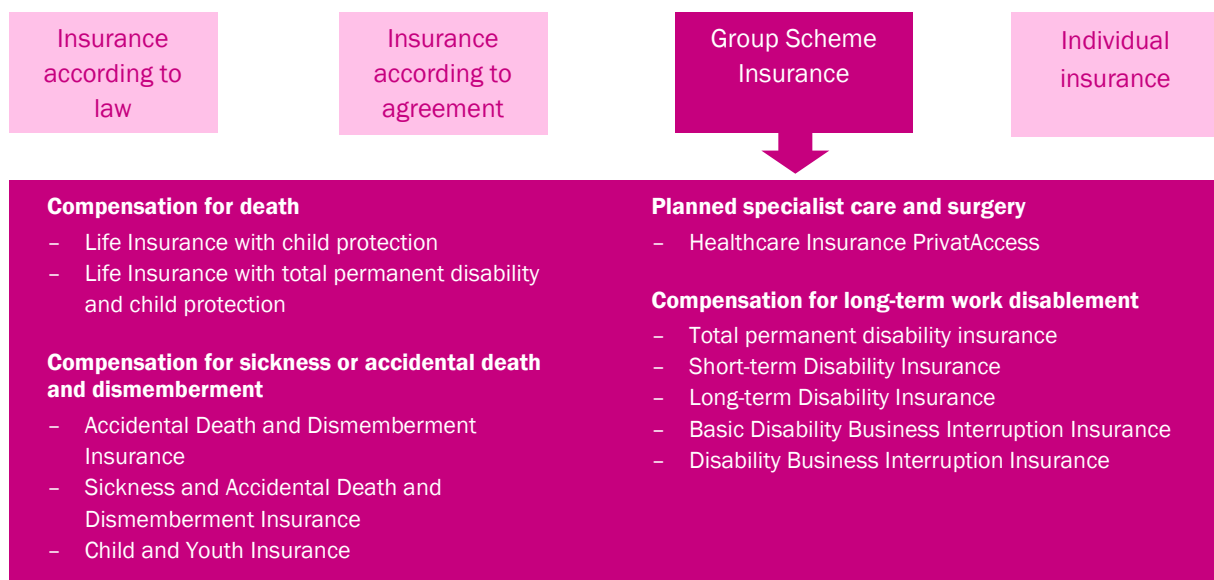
Insurance according to law

Insurance according to agreement

Group Scheme Insurance

Individual insurance

**Compensation for death**
– Life Insurance with child protection
– Life Insurance with total permanent disability and child protection

**Compensation for sickness or accidental death and dismemberment**
– Accidental Death and Dismemberment Insurance
– Sickness and Accidental Death and Dismemberment Insurance
– Child and Youth Insurance

**Planned specialist care and surgery**
– Healthcare Insurance PrivatAccess

**Compensation for long-term work disablement**
– Total permanent disability insurance
– Short-term Disability Insurance
– Long-term Disability Insurance
– Basic Disability Business Interruption Insurance
– Disability Business Interruption Insurance